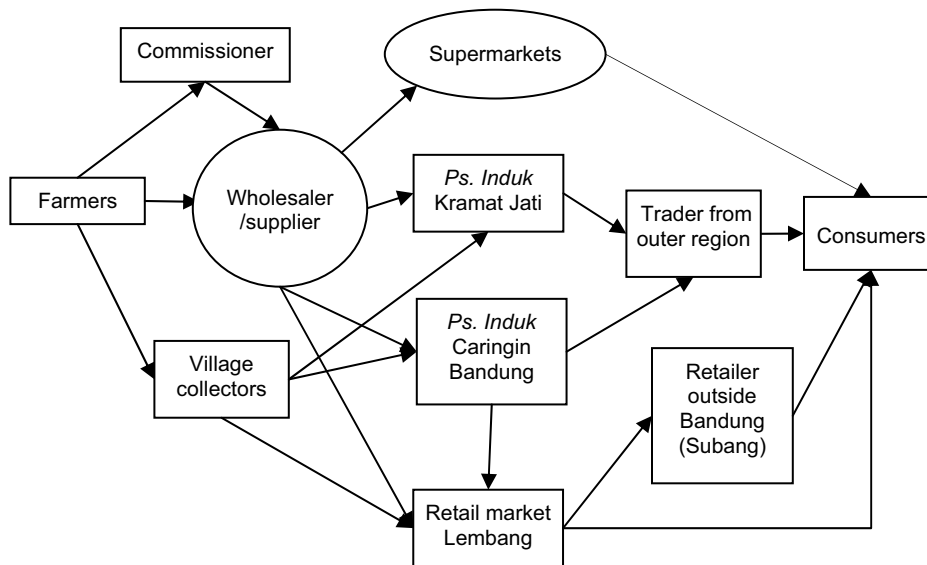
Commissioner

Supermarkets

Farmers

Wholesaler /supplier

*Ps. Induk* Kramat Jati

Trader from outer region

Consumers

*Ps. Induk* Caringin Bandung

Village collectors

Retailer outside Bandung (Subang)

Retail market Lembang